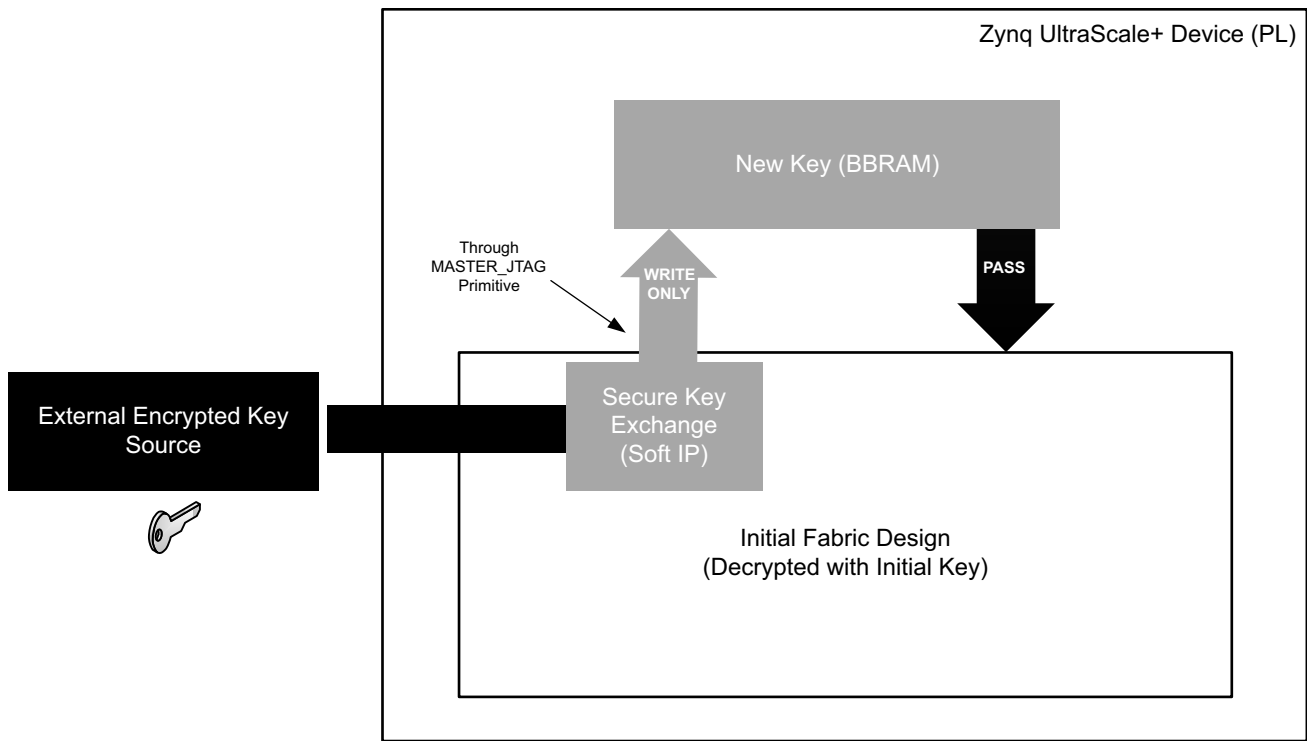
Zynq UltraScale+ Device (PL)

New Key (BBRAM)

Through MASTER_JTAG Primitive

WRITE ONLY

PASS

External Encrypted Key Source

Secure Key Exchange (Soft IP)

Initial Fabric Design (Decrypted with Initial Key)